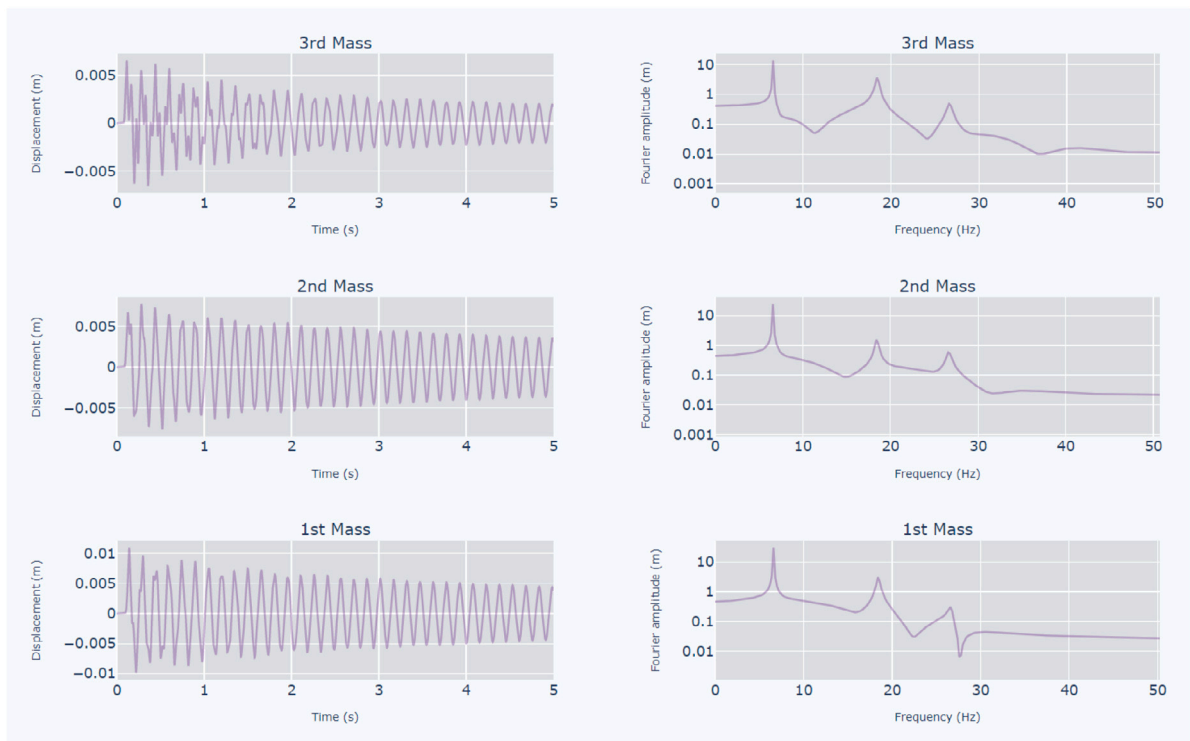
3rd Mass
Displacement (m)
0.005
0
−0.005
0 1 2 3 4 5
Time (s)

3rd Mass
Fourier amplitude (m)
10
1
0.1
0.01
0.001
0 10 20 30 40 50
Frequency (Hz)

2nd Mass
Displacement (m)
0.005
0
−0.005
0 1 2 3 4 5
Time (s)

2nd Mass
Fourier amplitude (m)
10
1
0.1
0.01
0.001
0 10 20 30 40 50
Frequency (Hz)

1st Mass
Displacement (m)
0.01
0.005
0
−0.005
−0.01
0 1 2 3 4 5
Time (s)

1st Mass
Fourier amplitude (m)
10
1
0.1
0.01
0 10 20 30 40 50
Frequency (Hz)